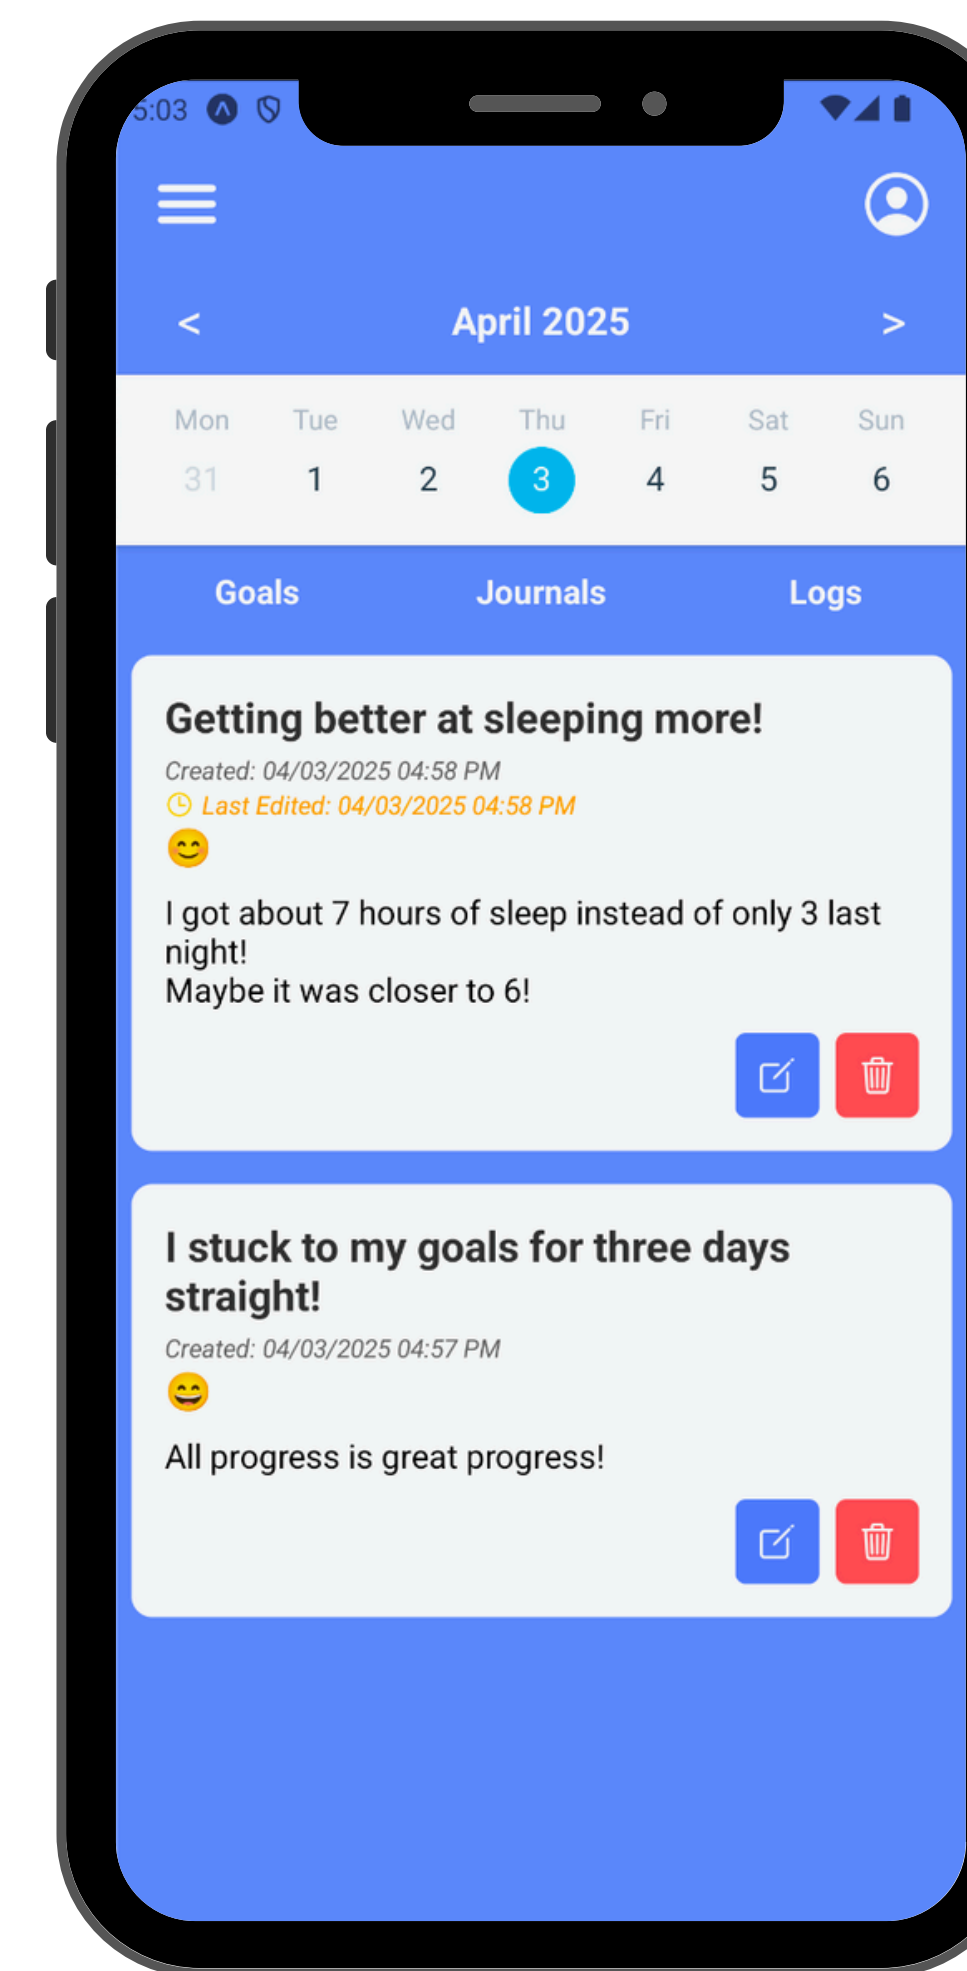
5:03

<

April 2025

>

Mon Tue Wed Thu Fri Sat Sun

31 1 2 3 4 5 6

Goals Journals Logs

Getting better at sleeping more!

Created: 04/03/2025 04:58 PM

Last Edited: 04/03/2025 04:58 PM

😊

I got about 7 hours of sleep instead of only 3 last night!
Maybe it was closer to 6!

I stuck to my goals for three days straight!

Created: 04/03/2025 04:57 PM

😄

All progress is great progress!